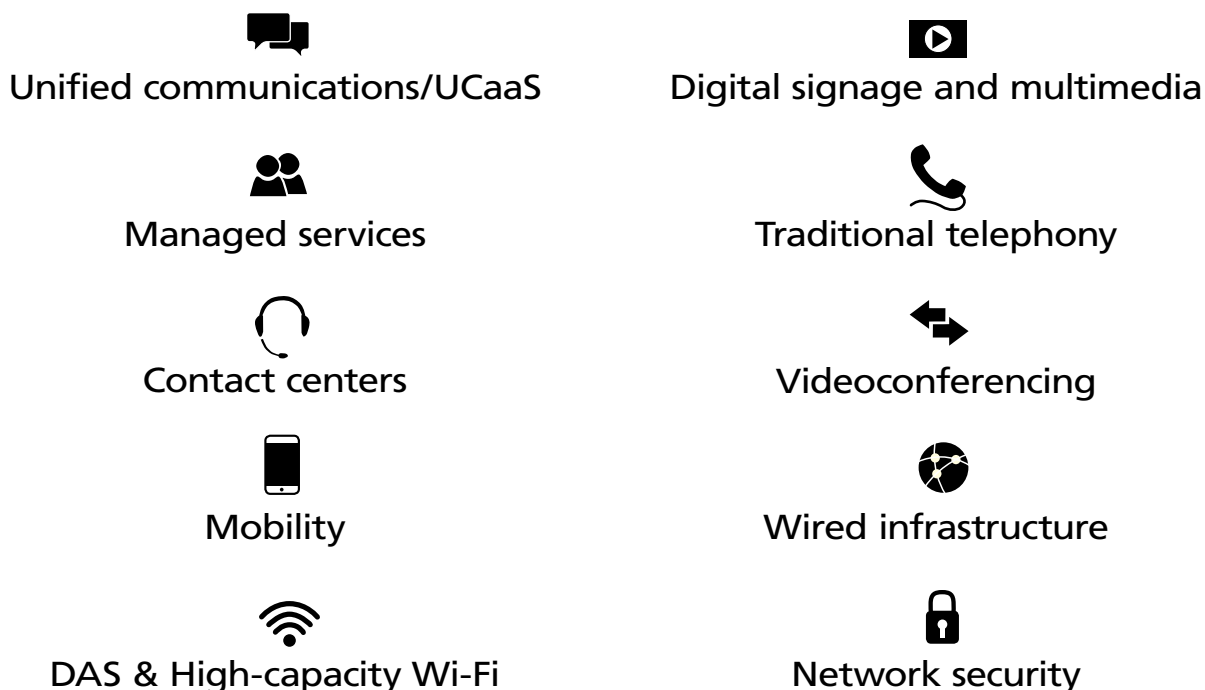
Unified communications/UCaaS

Managed services

Contact centers

Mobility

DAS & High-capacity Wi-Fi

Digital signage and multimedia

Traditional telephony

Videoconferencing

Wired infrastructure

Network security